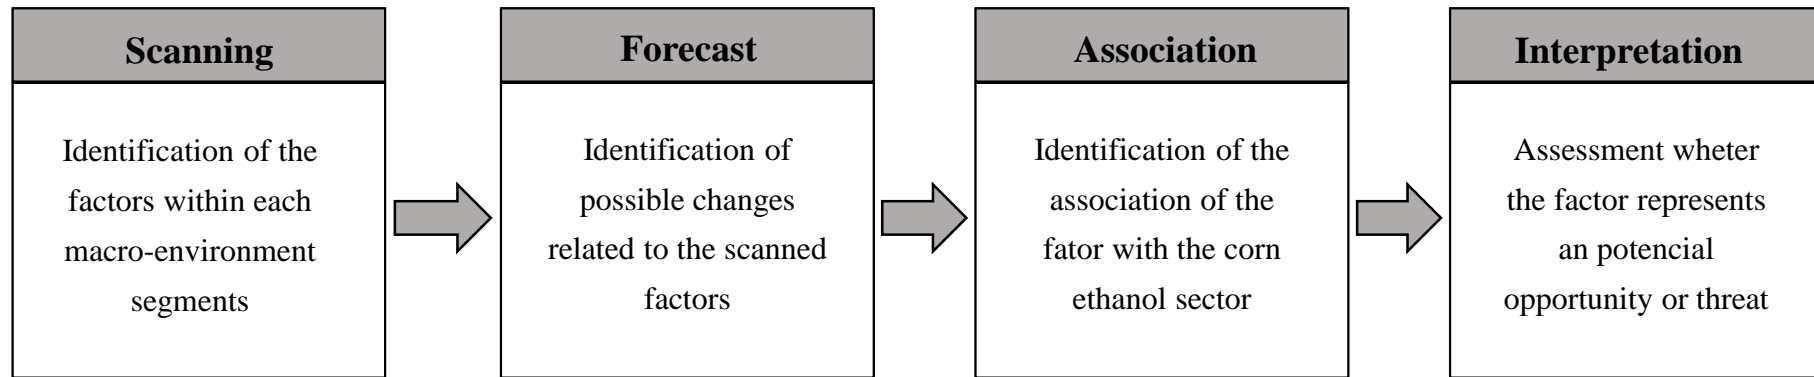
Scanning

Identification of the factors within each macro-environment segments

Forecast

Identification of possible changes related to the scanned factors

Association

Identification of the association of the fator with the corn ethanol sector

Interpretation

Assessment wheter the factor represents an potencial opportunity or threat